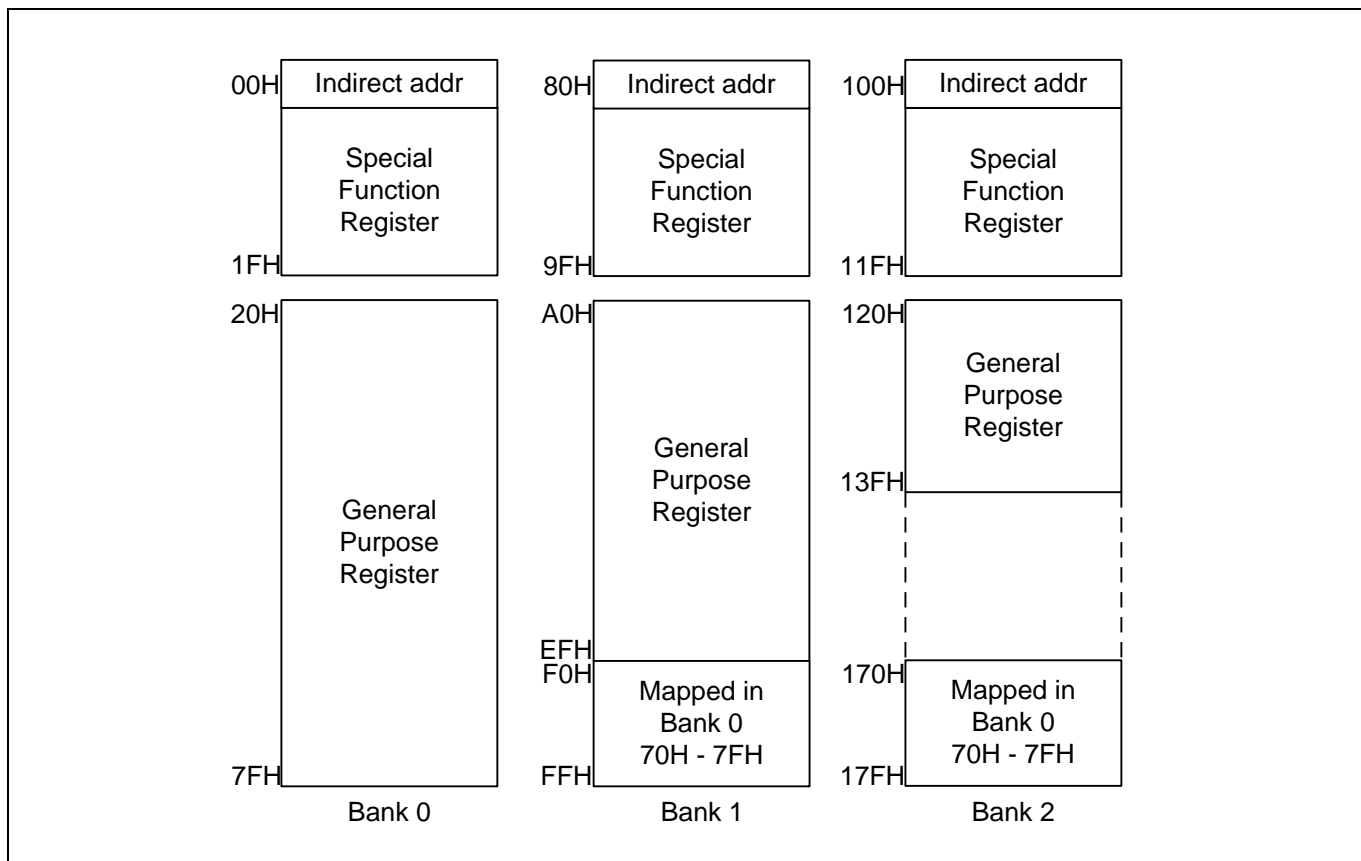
00H Indirect addr
Special Function Register
1FH
20H
General Purpose Register
7FH
Bank 0

80H Indirect addr
Special Function Register
9FH
A0H
General Purpose Register
EFH
F0H
Mapped in Bank 0 70H - 7FH
FFH
Bank 1

100H Indirect addr
Special Function Register
11FH
120H
General Purpose Register
13FH
170H
Mapped in Bank 0 70H - 7FH
17FH
Bank 2